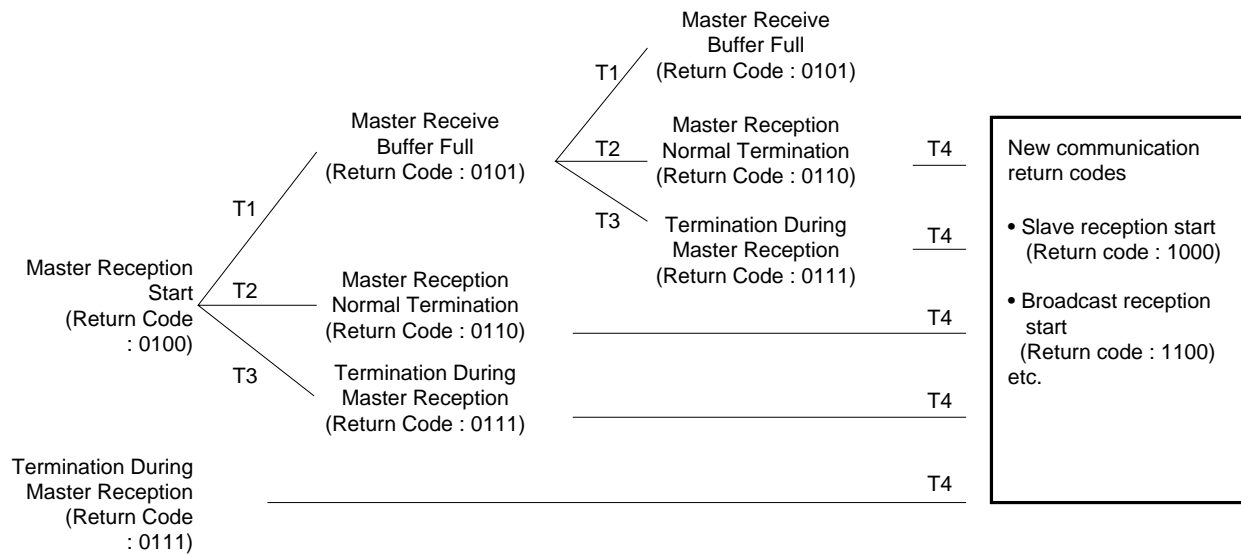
Master Reception Start (Return Code : 0100)

T1

Master Receive Buffer Full (Return Code : 0101)

T1

Master Receive Buffer Full (Return Code : 0101)

T2

Master Reception Normal Termination (Return Code : 0110)

T4

T3

Termination During Master Reception (Return Code : 0111)

T4

T2

Master Reception Normal Termination (Return Code : 0110)

T4

T3

Termination During Master Reception (Return Code : 0111)

T4

Termination During Master Reception (Return Code : 0111)

T4

New communication return codes

• Slave reception start (Return code : 1000)

• Broadcast reception start (Return code : 1100) etc.